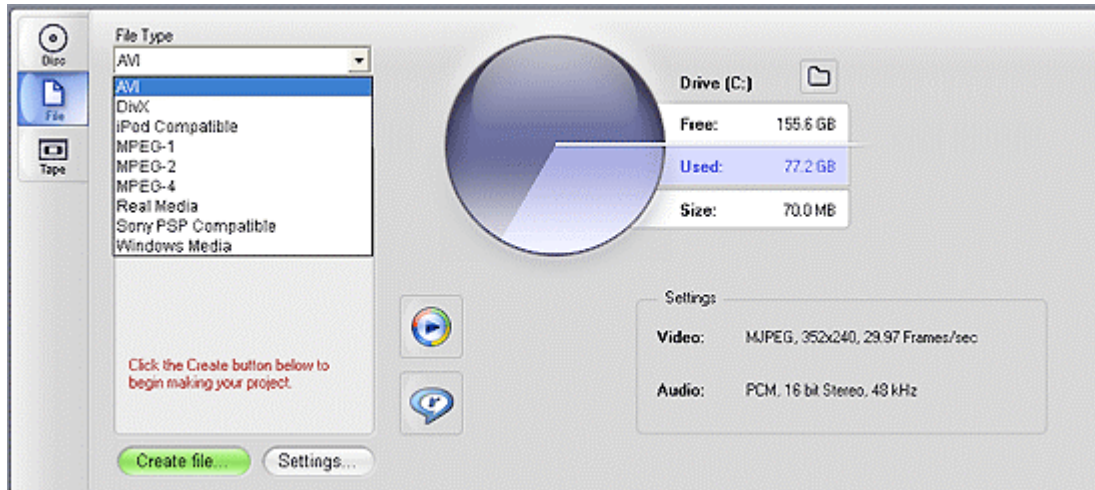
Disc

File

Tape

File Type

AVI

AVI
DivX
iPod Compatible
MPEG-1
MPEG-2
MPEG-4
Real Media
Sony PSP Compatible
Windows Media

Click the Create button below to begin making your project.

Create file...

Settings...

Drive (C:)

| | |
|---|---|
| Free: | 155.6 GB |
| Used: | 77.2 GB |
| Size: | 70.0 MB |

Settings

Video: MJPEG, 352x240, 29.97 Frames/sec

Audio: PCM, 16 bit Stereo, 48 kHz